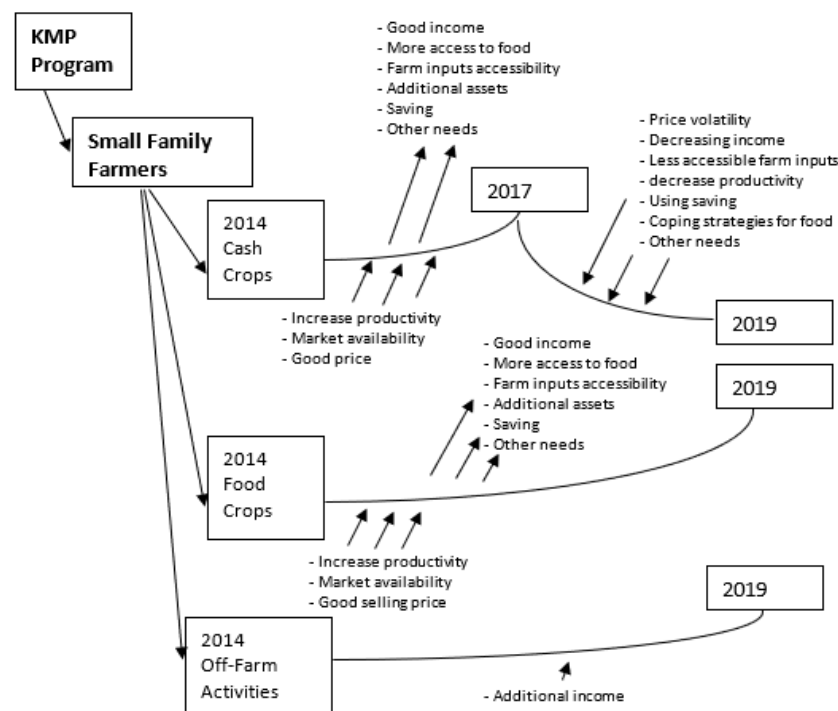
KMP Program

Small Family Farmers

- Good income
- More access to food
- Farm inputs accessibility
- Additional assets
- Saving
- Other needs

- Price volatility
- Decreasing income
- Less accessible farm inputs
- decrease productivity
- Using saving
- Coping strategies for food
- Other needs

2017

2014
Cash
Crops

- Increase productivity
- Market availability
- Good price

2019

- Good income
- More access to food
- Farm inputs accessibility
- Additional assets
- Saving
- Other needs

2019

2014
Food
Crops

- Increase productivity
- Market availability
- Good selling price

2019

2014
Off-Farm
Activities

- Additional income